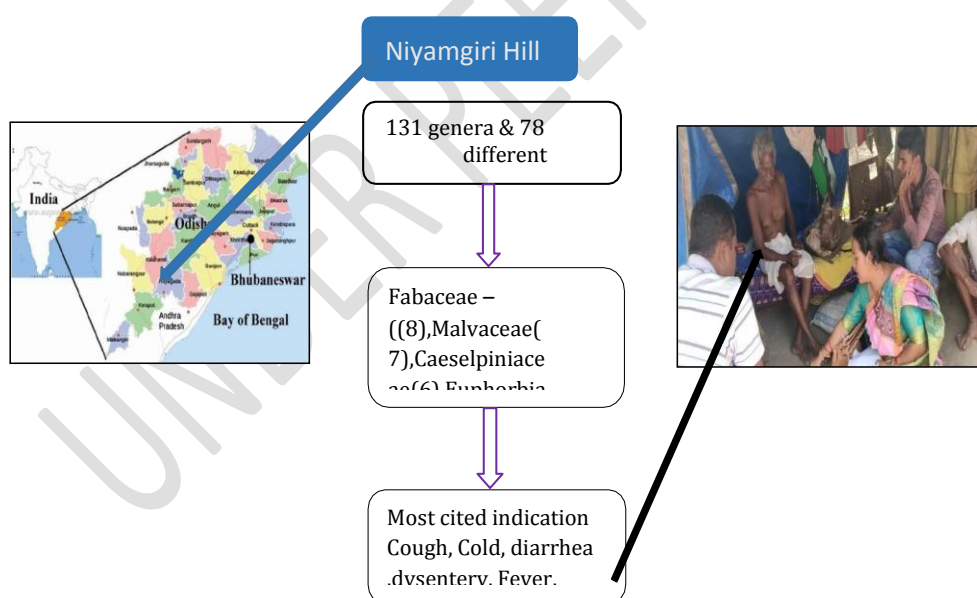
Niyamgiri Hill

India

Odisha

Bhubaneswar

Andhra Pradesh

Bay of Bengal

131 genera & 78 different

Fabaceae – ((8),Malvaceae(7),Caeselpiniaceae(6),Euphorbia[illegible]

Most cited indication Cough, Cold, diarrhea ,dysentery, Fever,

UNDER REVIEW